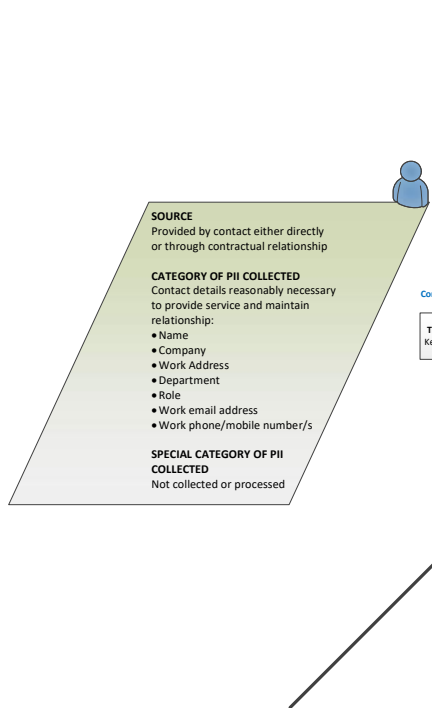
SOURCE
Provided by contact either directly or through contractual relationship

CATEGORY OF PII COLLECTED
Contact details reasonably necessary to provide service and maintain relationship:
• Name
• Company
• Work Address
• Department
• Role
• Work email address
• Work phone/mobile number/s

SPECIAL CATEGORY OF PII COLLECTED
Not collected or processed

Co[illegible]

T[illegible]
Ke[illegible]